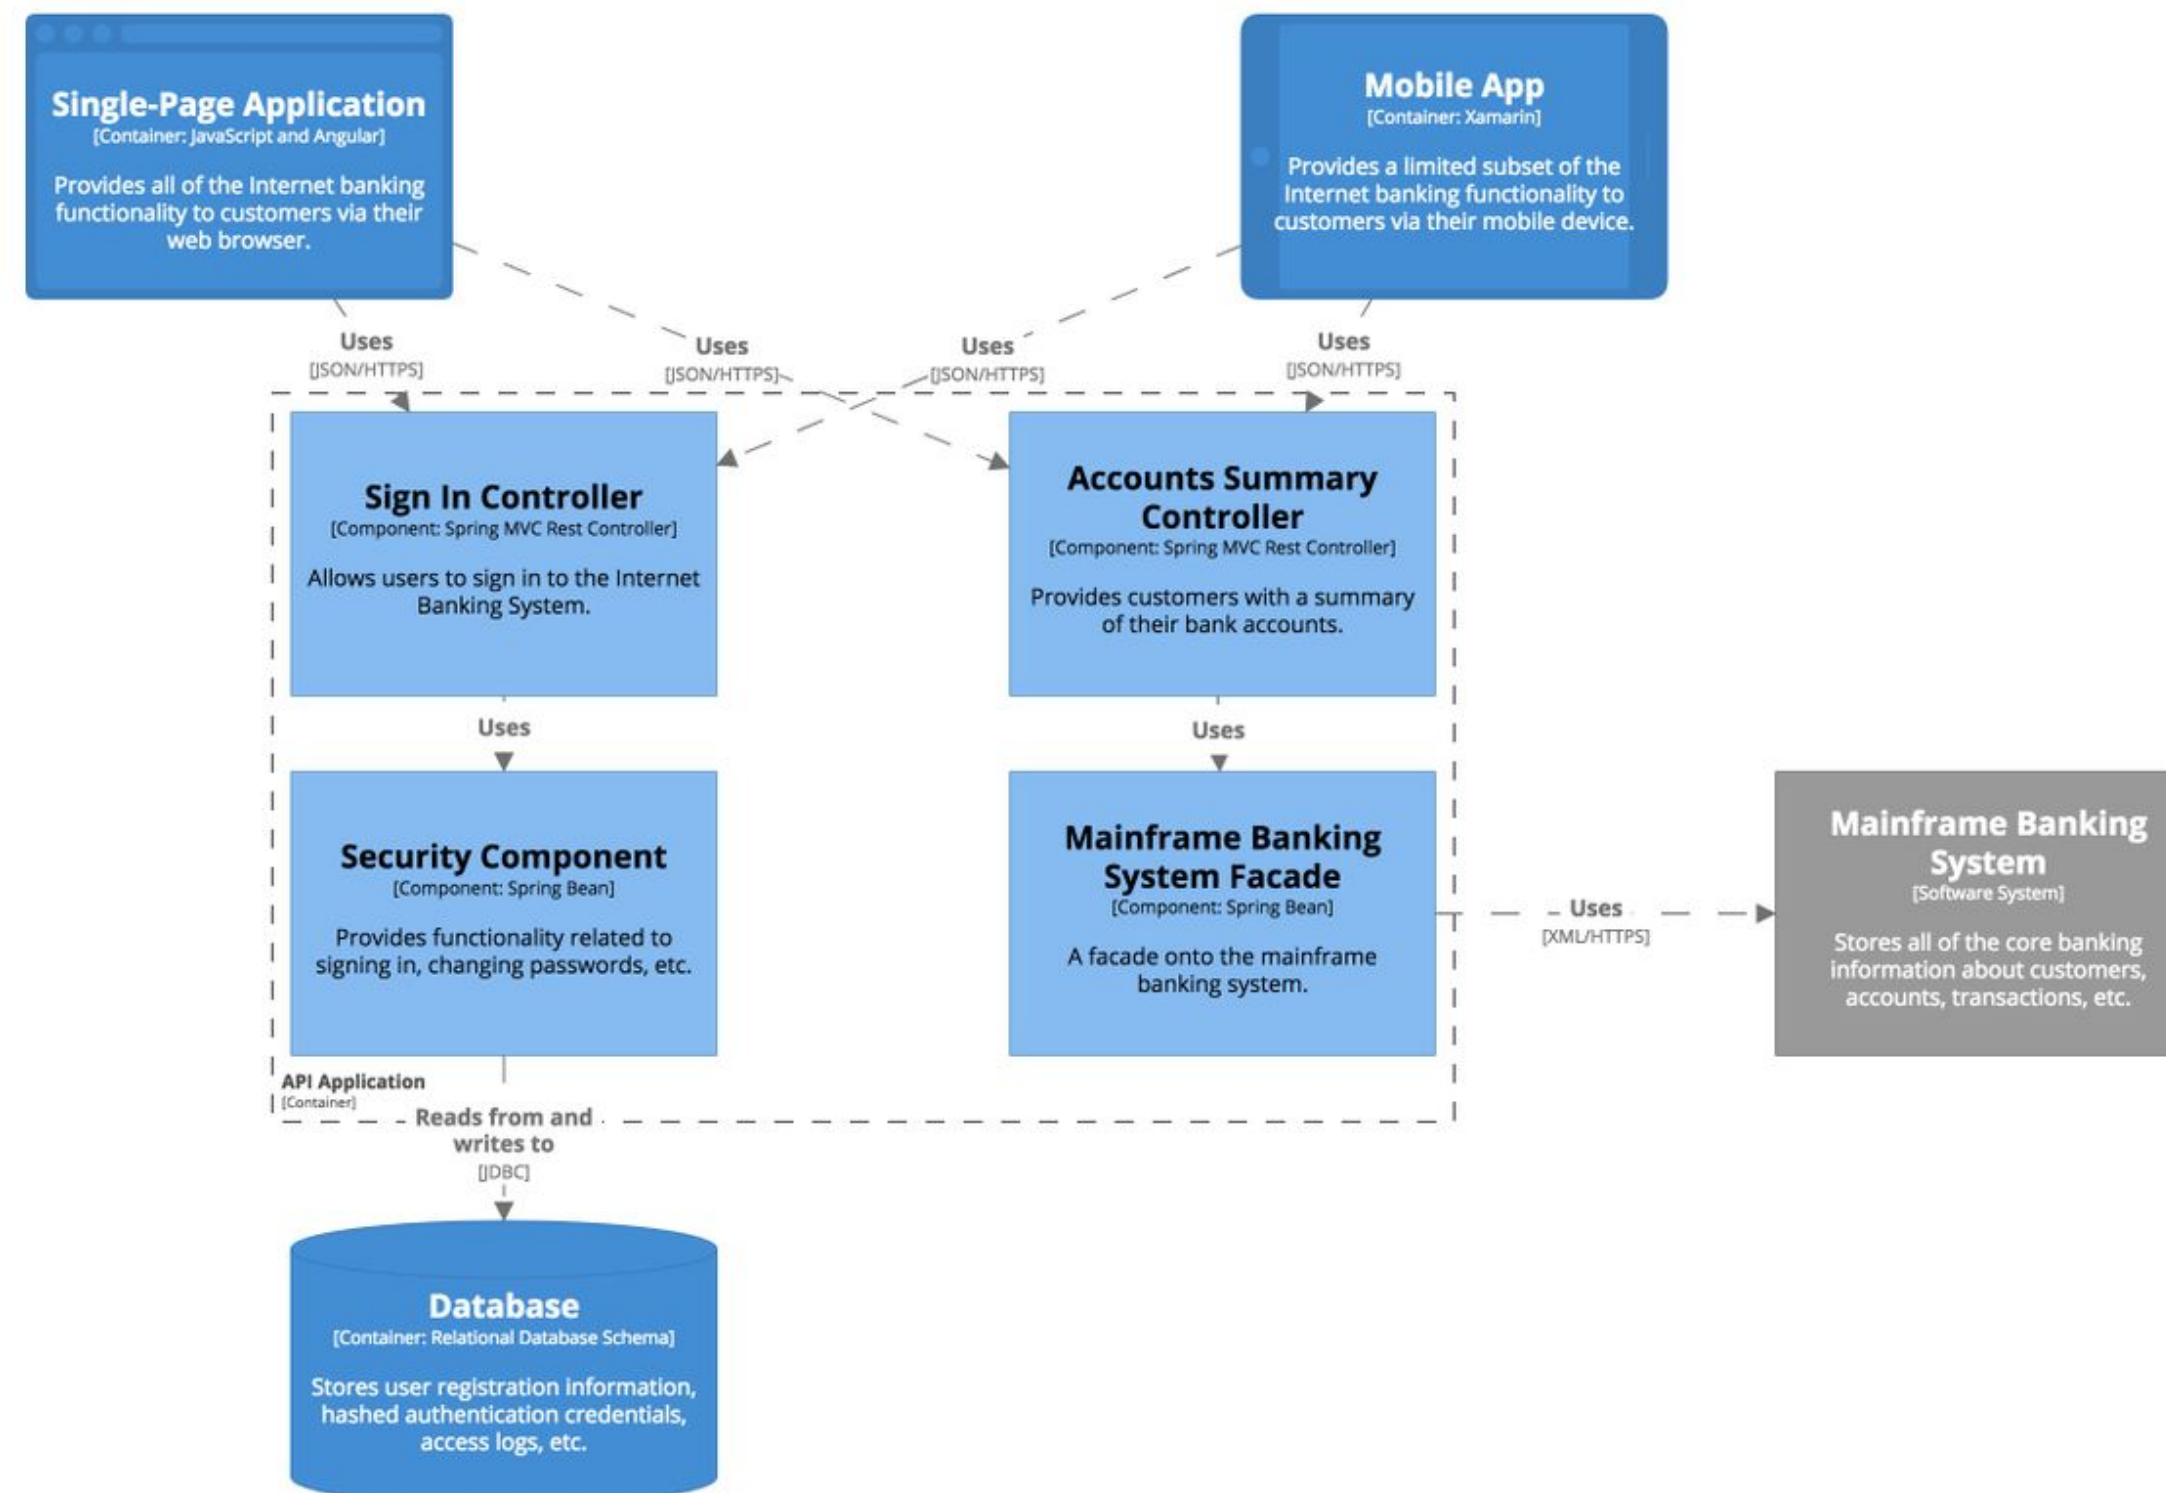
Single-Page Application
[Container: JavaScript and Angular]

Provides all of the Internet banking functionality to customers via their web browser.

Mobile App
[Container: Xamarin]

Provides a limited subset of the Internet banking functionality to customers via their mobile device.

Uses
[JSON/HTTPS]

Uses
[JSON/HTTPS]

Uses
[JSON/HTTPS]

Uses
[JSON/HTTPS]

Sign In Controller
[Component: Spring MVC Rest Controller]

Allows users to sign in to the Internet Banking System.

Accounts Summary Controller
[Component: Spring MVC Rest Controller]

Provides customers with a summary of their bank accounts.

Uses

Uses

Security Component
[Component: Spring Bean]

Provides functionality related to signing in, changing passwords, etc.

Mainframe Banking System Facade
[Component: Spring Bean]

A facade onto the mainframe banking system.

Uses
[XML/HTTPS]

Mainframe Banking System
[Software System]

Stores all of the core banking information about customers, accounts, transactions, etc.

API Application
[Container]

Reads from and writes to
[JDBC]

Database
[Container: Relational Database Schema]

Stores user registration information, hashed authentication credentials, access logs, etc.